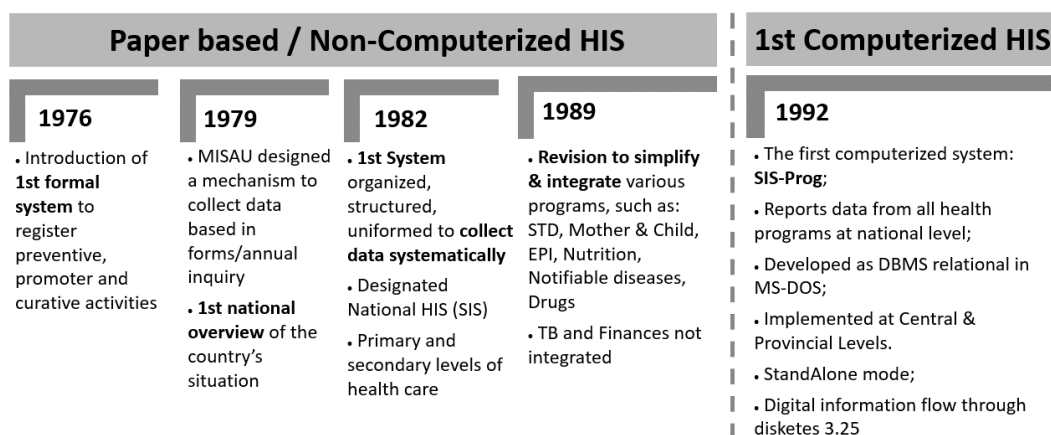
Paper based / Non-Computerized HIS

1976

• Introduction of 1st formal system to register preventive, promoter and curative activities

1979

• MISAU designed a mechanism to collect data based in forms/annual inquiry

• 1st national overview of the country's situation

1982

• 1st System organized, structured, uniformed to collect data systematically

• Designated National HIS (SIS)

• Primary and secondary levels of health care

1989

• Revision to simplify & integrate various programs, such as: STD, Mother & Child, EPI, Nutrition, Notifiable diseases, Drugs

• TB and Finances not integrated

1st Computerized HIS

1992

• The first computerized system: SIS-Prog;

• Reports data from all health programs at national level;

• Developed as DBMS relational in MS-DOS;

• Implemented at Central & Provincial Levels.

• StandAlone mode;

• Digital information flow through disketes 3.25